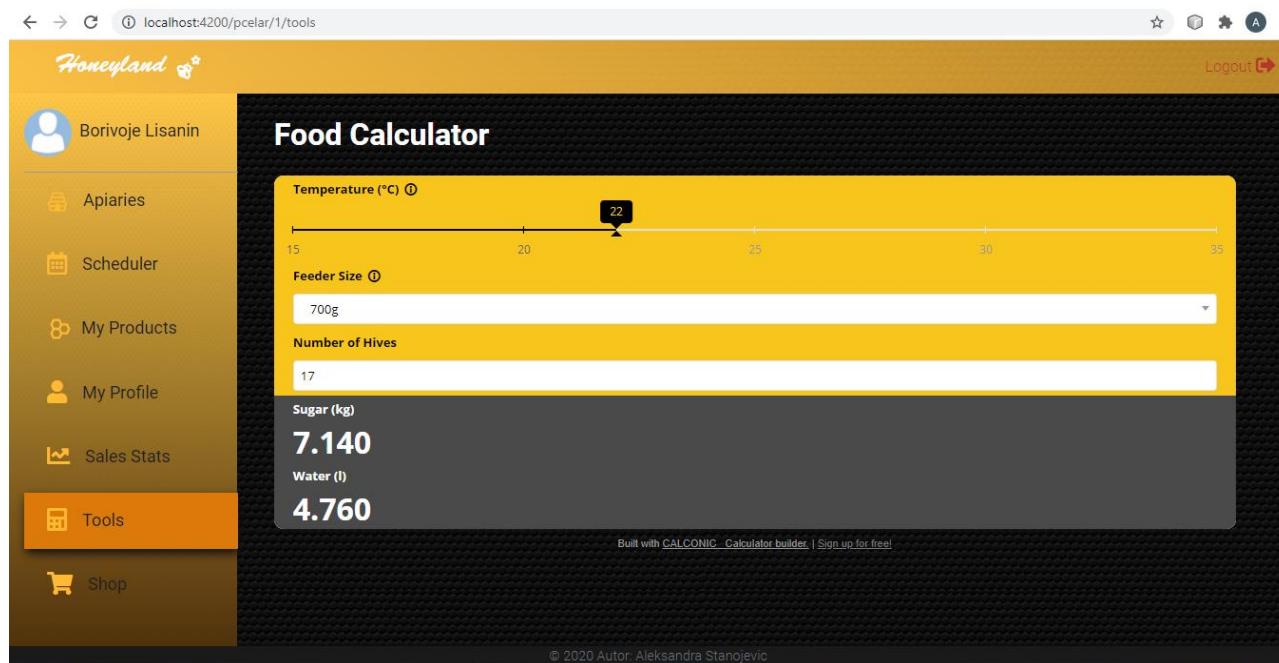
localhost:4200/pcelar/1/tools

Honeyland

Logout

Borivoje Lisanin

Apiaries

Scheduler

My Products

My Profile

Sales Stats

Tools

Shop

Food Calculator

Temperature (°C) ⓘ

22

15 20 25 30 35

Feeder Size ⓘ

700g

Number of Hives

17

Sugar (kg)

7.140

Water (l)

4.760

Built with CALCONIC_ Calculator builder | Sign up for free!

© 2020 Autor: Aleksandra Stanojevic